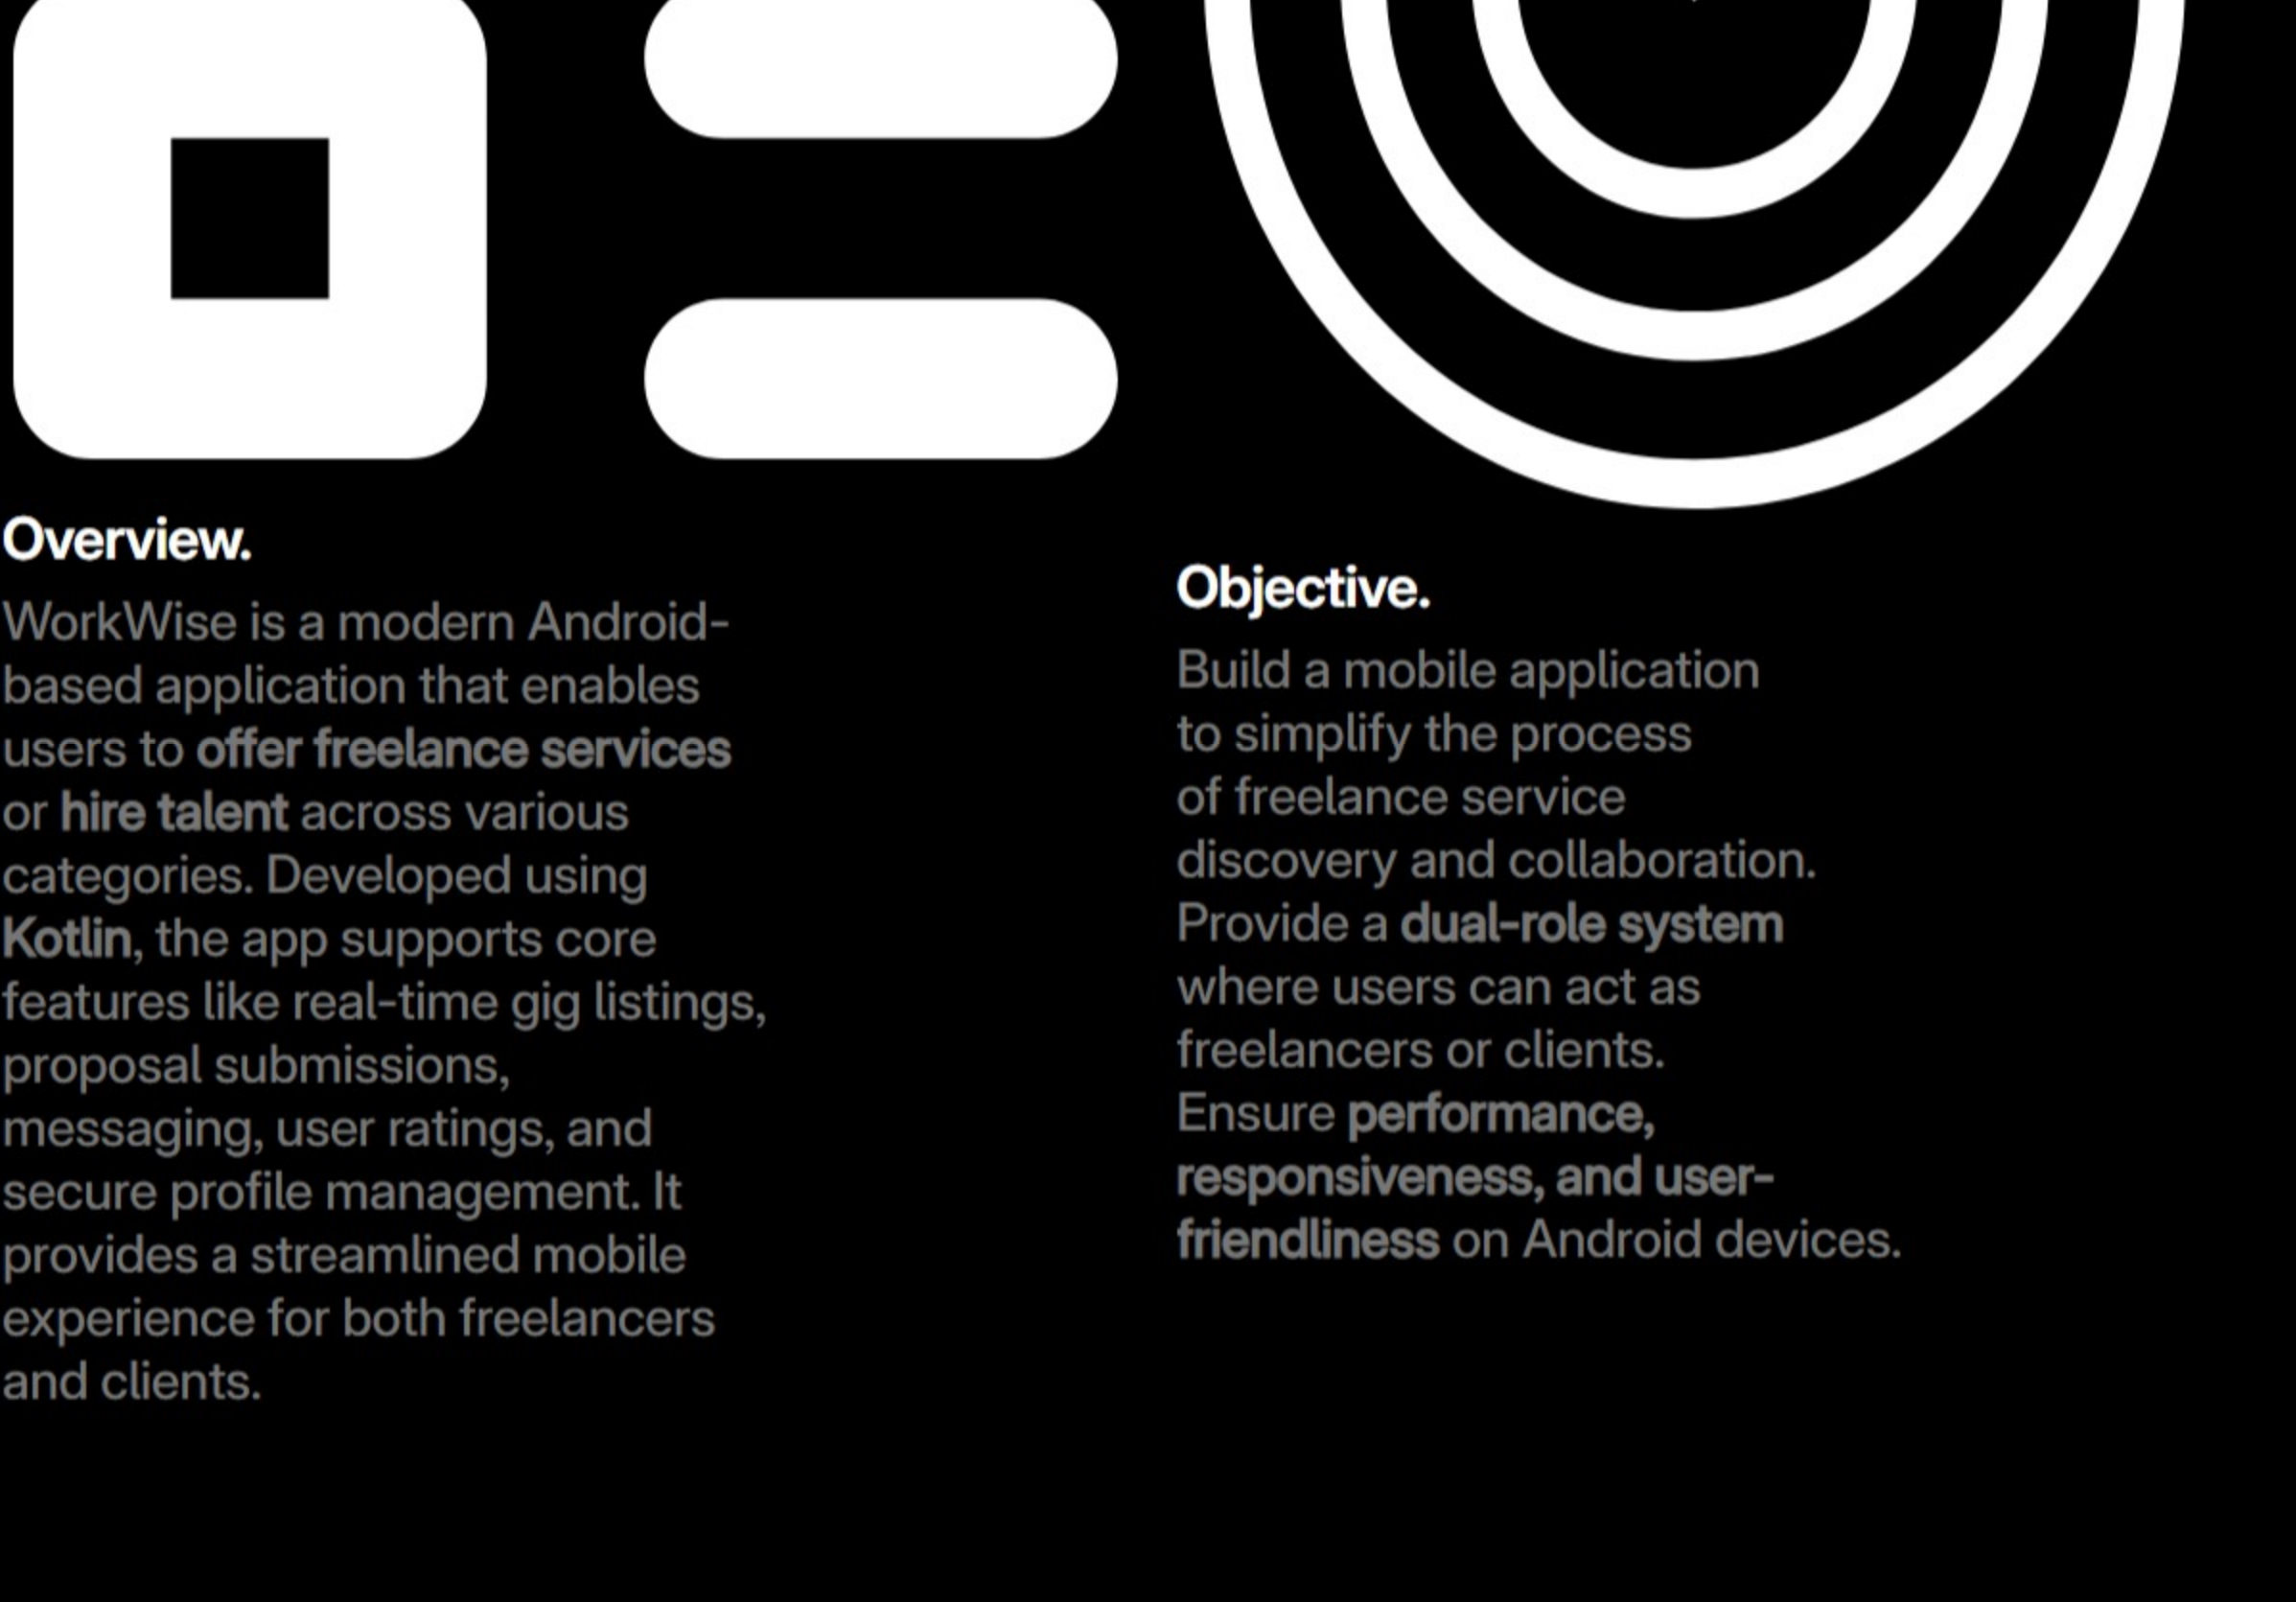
Overview.

WorkWise is a modern Android-based application that enables users to offer freelance services or hire talent across various categories. Developed using Kotlin, the app supports core features like real-time gig listings, proposal submissions, messaging, user ratings, and secure profile management. It provides a streamlined mobile experience for both freelancers and clients.

Objective.

Build a mobile application to simplify the process of freelance service discovery and collaboration. Provide a dual-role system where users can act as freelancers or clients. Ensure performance, responsiveness, and user-friendliness on Android devices.